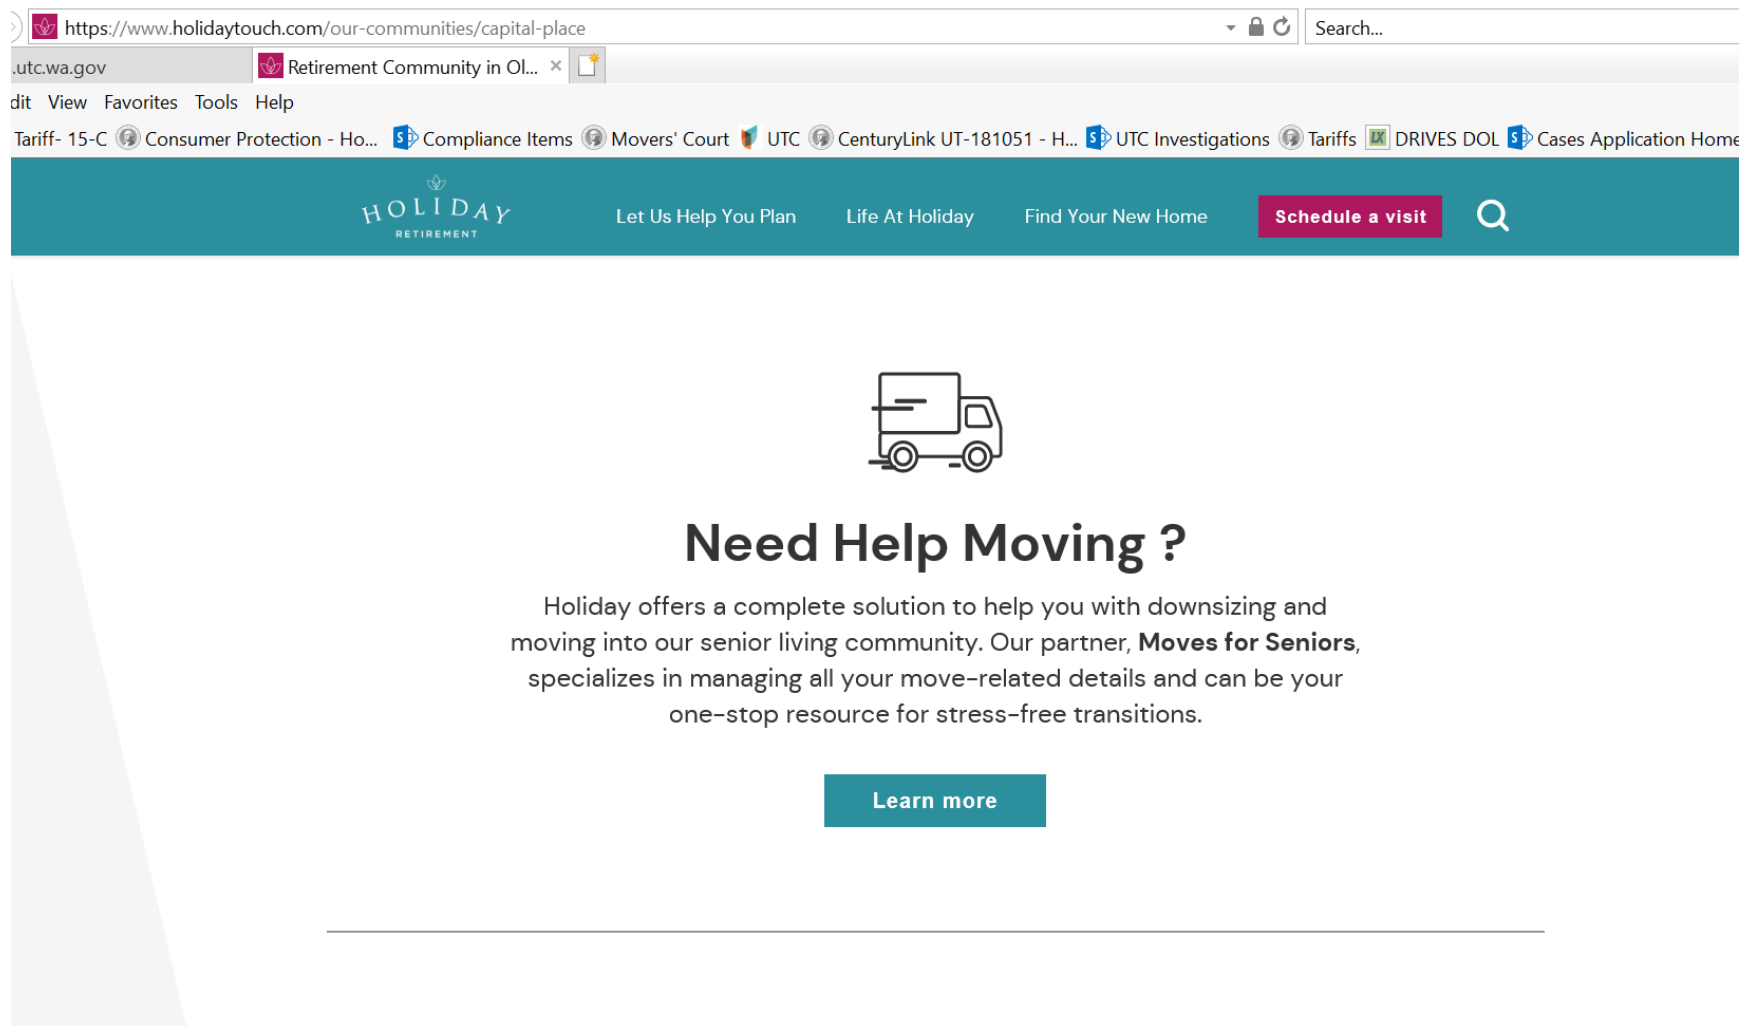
https://www.holidaytouch.com/our-communities/capital-place

Search...

.utc.wa.gov

Retirement Community in Ol... ×

dit View Favorites Tools Help

Tariff- 15-C Consumer Protection - Ho... Compliance Items Movers' Court UTC CenturyLink UT-181051 - H... UTC Investigations Tariffs DRIVES DOL Cases Application Home

HOLIDAY RETIREMENT

Let Us Help You Plan Life At Holiday Find Your New Home Schedule a visit

Need Help Moving ?

Holiday offers a complete solution to help you with downsizing and moving into our senior living community. Our partner, **Moves for Seniors**, specializes in managing all your move-related details and can be your one-stop resource for stress-free transitions.

Learn more